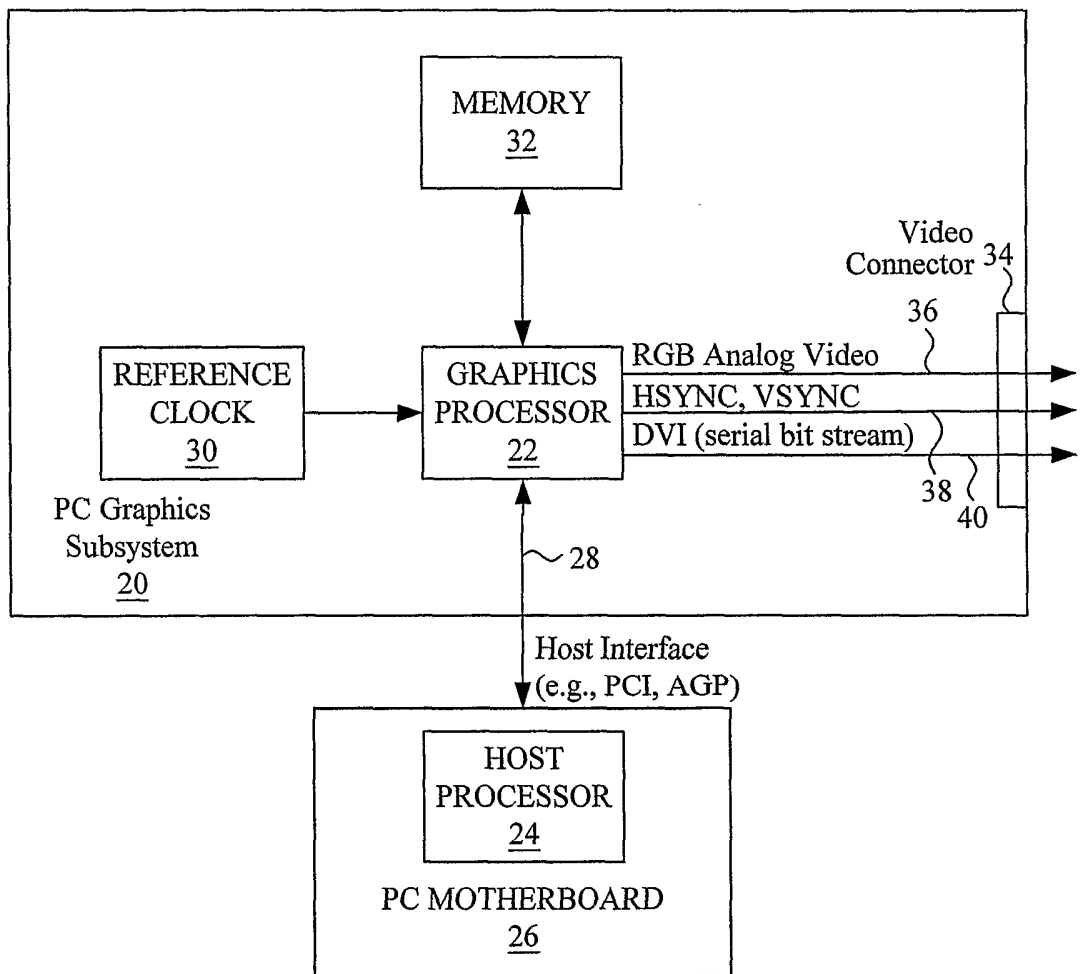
MEMORY
32

Video Connector 34

36

REFERENCE CLOCK
30

GRAPHICS PROCESSOR
22

RGB Analog Video

HSYNC, VSYNC

DVI (serial bit stream)

38

40

PC Graphics Subsystem
20

28

Host Interface (e.g., PCI, AGP)

HOST PROCESSOR
24

PC MOTHERBOARD
26